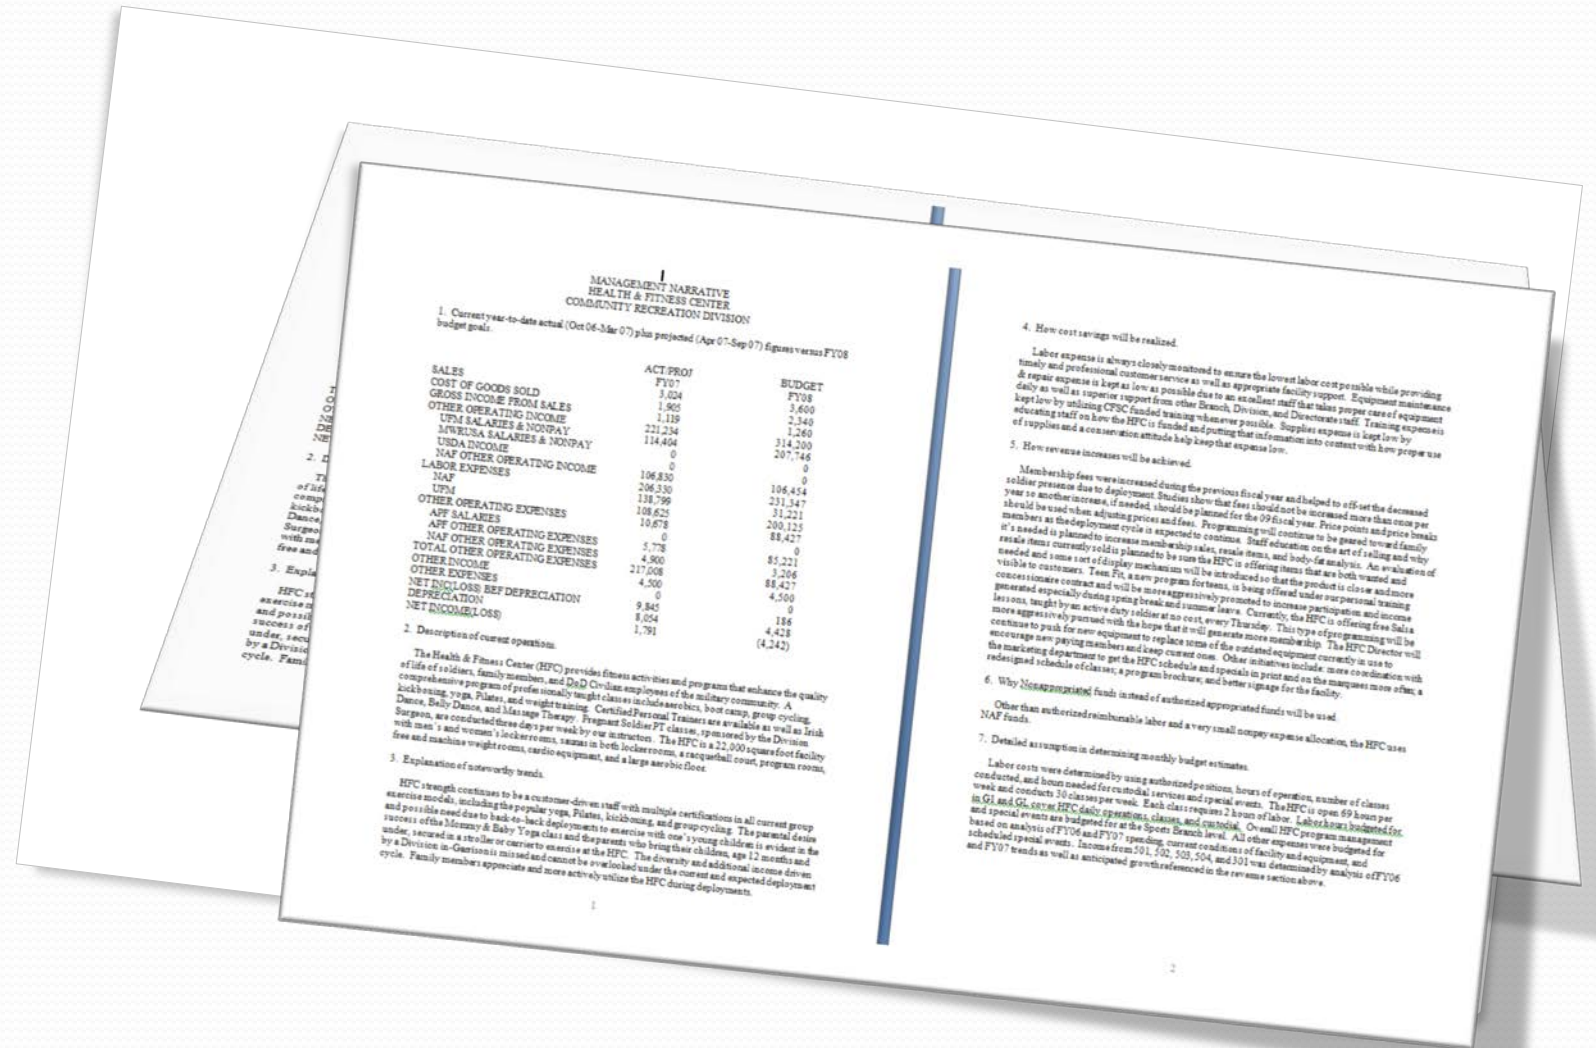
MANAGEMENT NARRATIVE
HEALTH & FITNESS CENTER
COMMUNITY RECREATION DIVISION

1. Current year-to-date actual (Oct 06-Mar 07) plus projected (Apr 07-Sep 07) figures versus FY08 budget goals.

| | ACT/PROJ FY07 | BUDGET FY08 |
|---|---|---|
| SALES | 3,024 | 3,600 |
| COST OF GOODS SOLD | 1,905 | 2,340 |
| GROSS INCOME FROM SALES | 1,119 | 1,260 |
| OTHER OPERATING INCOME | 221,234 | 314,200 |
| UFM SALARIES & NONPAY | 114,404 | 207,746 |
| MWRUSA SALARIES & NONPAY | 0 | 0 |
| USDA INCOME | 0 | 0 |
| NAF OTHER OPERATING INCOME | 106,830 | 106,454 |
| LABOR EXPENSES | 206,330 | 231,347 |
| NAF | 138,799 | 31,221 |
| UFM | 108,625 | 200,125 |
| OTHER OPERATING EXPENSES | 10,678 | 88,427 |
| APF SALARIES | 0 | 0 |
| APF OTHER OPERATING EXPENSES | 5,778 | 85,221 |
| NAF OTHER OPERATING EXPENSES | 4,900 | 3,206 |
| TOTAL OTHER OPERATING EXPENSES | 217,008 | 88,427 |
| OTHER INCOME | 4,500 | 4,500 |
| OTHER EXPENSES | 0 | 0 |
| NET INC(LOSS) BEF DEPRECIATION | 9,845 | 186 |
| DEPRECIATION | 8,054 | 4,428 |
| NET INCOME(LOSS) | 1,791 | (4,242) |

2. Description of current operations.

The Health & Fitness Center (HFC) provides fitness activities and programs that enhance the quality of life of soldiers, family members, and DoD Civilian employees of the military community. A comprehensive program of professionally taught classes includes aerobics, boot camp, group cycling, kickboxing, yoga, Pilates, and weight training. Certified Personal Trainers are available as well as Irish Dance, Belly Dance, and Massage Therapy. Pregnant Soldier PT classes, sponsored by the Division Surgeon, are conducted three days per week by our instructors. The HFC is a 22,000 square foot facility with men's and women's locker rooms, saunas in both locker rooms, a racquetball court, program rooms, free and machine weight rooms, cardio equipment, and a large aerobic floor.

3. Explanation of noteworthy trends.

HFC strength continues to be a customer-driven staff with multiple certifications in all current group exercise models, including the popular yoga, Pilates, kickboxing, and group cycling. The parental desire and possible need due to back-to-back deployments to exercise with one's young children is evident in the success of the Mommy & Baby Yoga class and the parents who bring their children, age 12 months and under, secured in a stroller or carrier to exercise at the HFC. The diversity and additional income driven by a Division in-Garrison is missed and cannot be overlooked under the current and expected deployment cycle. Family members appreciate and more actively utilize the HFC during deployments.

1

4. How cost savings will be realized.

Labor expense is always closely monitored to ensure the lowest labor cost possible while providing timely and professional customer service as well as appropriate facility support. Equipment maintenance & repair expense is kept as low as possible due to an excellent staff that takes proper care of equipment daily as well as superior support from other Branch, Division, and Directorate staff. Training expense is kept low by utilizing CFSC funded training whenever possible. Supplies expense is kept low by educating staff on how the HFC is funded and putting that information into context with how proper use of supplies and a conservation attitude help keep that expense low.

5. How revenue increases will be achieved.

Membership fees were increased during the previous fiscal year and helped to off-set the decreased soldier presence due to deployment. Studies show that fees should not be increased more than once per year so another increase, if needed, should be planned for the 09 fiscal year. Price points and price breaks should be used when adjusting prices and fees. Programming will continue to be geared toward family members as the deployment cycle is expected to continue. Staff education on the art of selling and why it's needed is planned to increase membership sales, resale items, and body-fat analysis. An evaluation of resale items currently sold is planned to be sure the HFC is offering items that are both wanted and needed and some sort of display mechanism will be introduced so that the product is closer and more visible to customers. Teen Fit, a new program for teens, is being offered under a personal training concessionaire contract and will be more aggressively promoted to increase participation and income generated especially during spring break and summer leave. Currently, the HFC is offering free Salsa lessons, taught by an active duty soldier at no cost, every Thursday. This type of programming will be more aggressively pursued with the hope that it will generate more membership. The HFC Director will continue to push for new equipment to replace some of the outdated equipment currently in use to encourage new paying members and keep current ones. Other initiatives include: more coordination with the marketing department to get the HFC schedule and specials in print and on the marquees more often; a redesigned schedule of classes; a program brochure; and better signage for the facility.

6. Why Nonappropriated funds instead of authorized appropriated funds will be used.

Other than authorized reimbursable labor and a very small nonpay expense allocation, the HFC uses NAF funds.

7. Detailed assumption in determining monthly budget estimates.

Labor costs were determined by using authorized positions, hours of operation, number of classes conducted, and hours needed for custodial services and special events. The HFC is open 69 hours per week and conducts 30 classes per week. Each class requires 2 hours of labor. Labor hours budgeted for in GI and GL cover HFC daily operations, classes, and custodial. Overall HFC program management and special events are budgeted for at the Sports Branch level. All other expenses were budgeted for based on analysis of FY06 and FY07 spending, current conditions of facility and equipment, and scheduled special events. Income from 501, 502, 505, 504, and 301 was determined by analysis of FY06 and FY07 trends as well as anticipated growth referenced in the revenue section above.

2